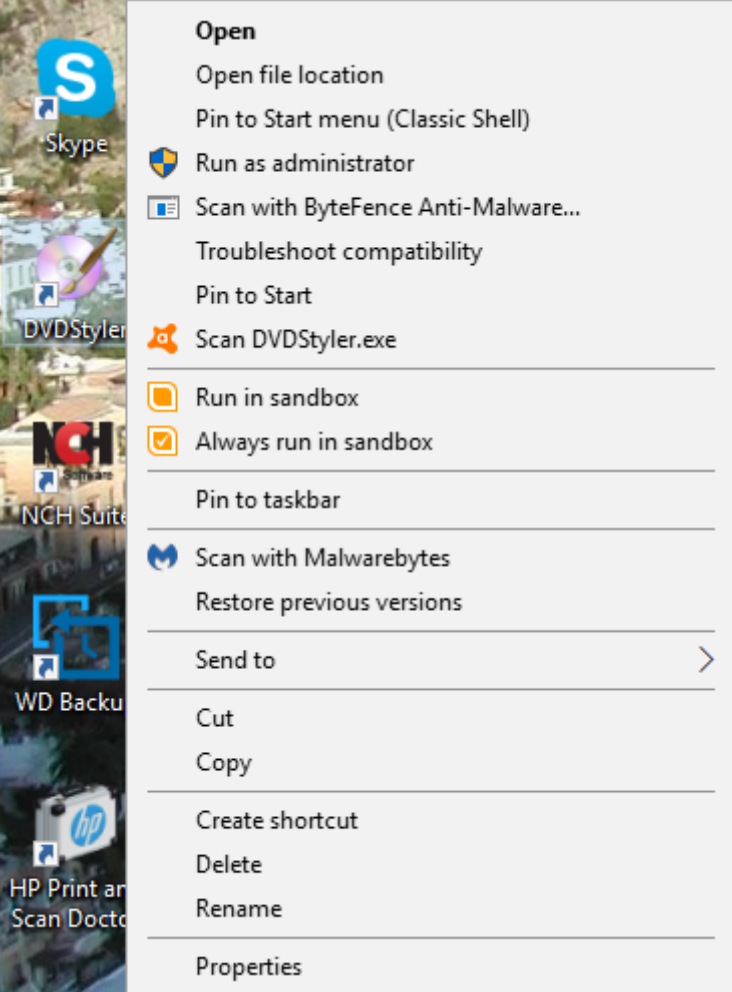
Skype
DVDStyler
NCH Software
NCH Suite
WD Backu
HP Print an
Scan Docto

Open
Open file location
Pin to Start menu (Classic Shell)
Run as administrator
Scan with ByteFence Anti-Malware...
Troubleshoot compatibility
Pin to Start
Scan DVDStyler.exe

Run in sandbox
Always run in sandbox

Pin to taskbar

Scan with Malwarebytes
Restore previous versions

Send to

Cut
Copy

Create shortcut
Delete
Rename

Properties